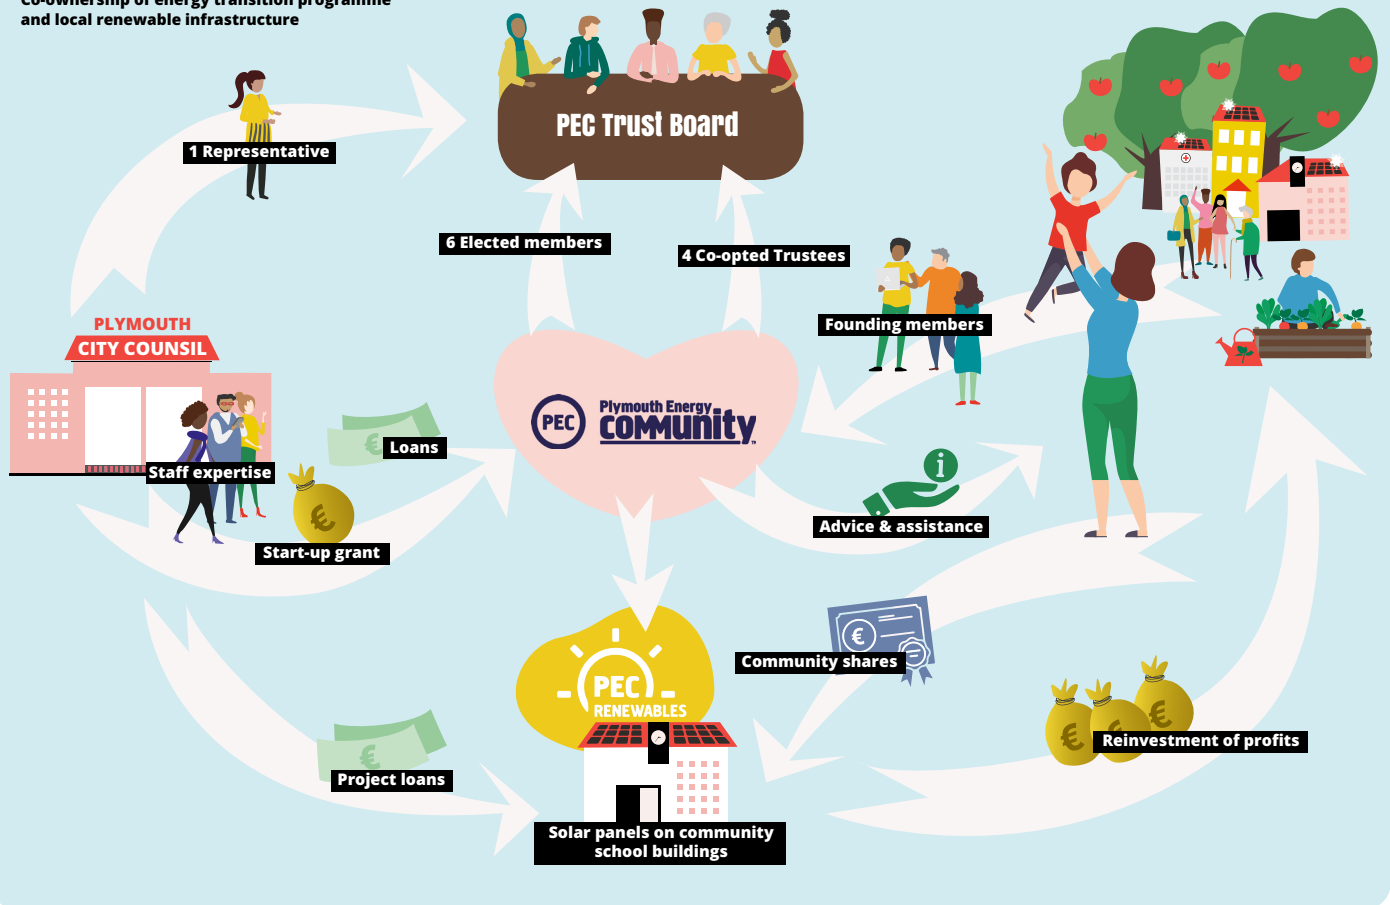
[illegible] and local renewable infrastructure

PEC Trust Board

1 Representative

6 Elected members

4 Co-opted Trustees

Founding members

PLYMOUTH
CITY COUNSIL

Loans

PEC Plymouth Energy community

Staff expertise

Start-up grant

Advice & assistance

PEC RENEWABLES

Community shares

Reinvestment of profits

Project loans

Solar panels on community school buildings